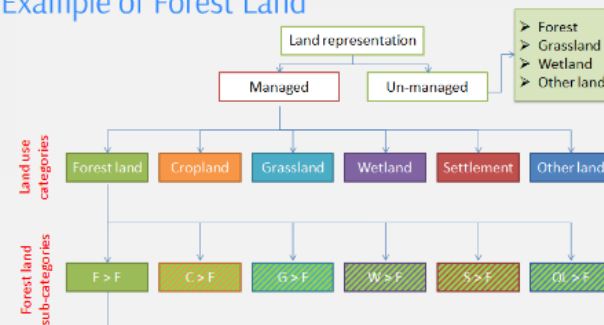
Example of Forest Land

Land representation

Managed

Un-managed

➢ Forest
➢ Grassland
➢ Wetland
➢ Other land

Land use categories

Forest land

Cropland

Grassland

Wetland

Settlement

Other land

Forest land sub-categories

F > F

C > F

G > F

W > F

S > F

OL > F